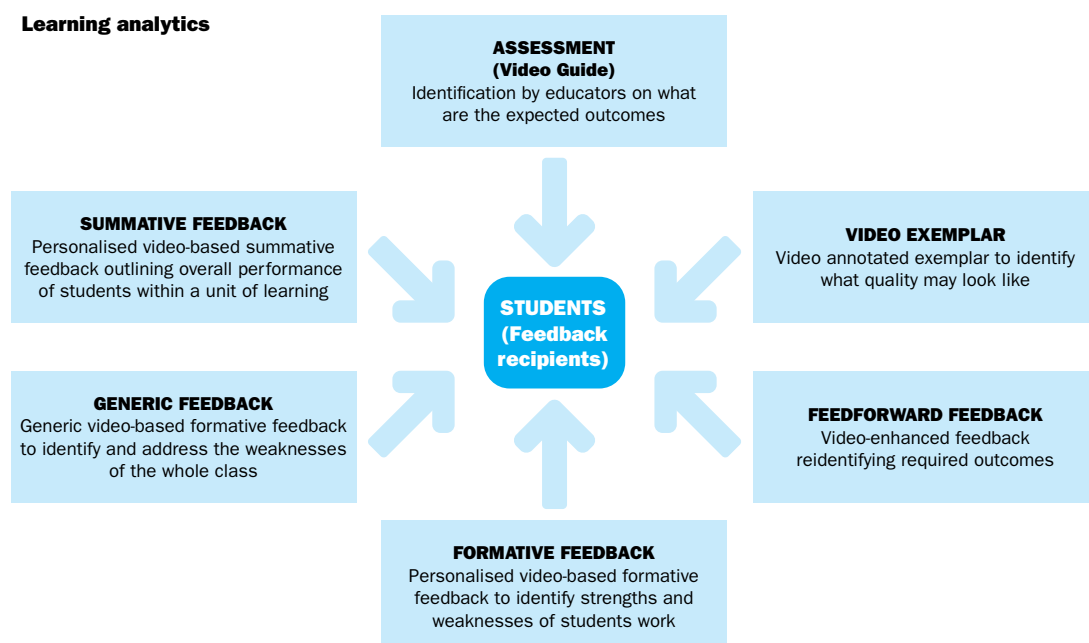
Learning analytics

ASSESSMENT
(Video Guide)
Identification by educators on what are the expected outcomes

SUMMATIVE FEEDBACK
Personalised video-based summative feedback outlining overall performance of students within a unit of learning

VIDEO EXEMPLAR
Video annotated exemplar to identify what quality may look like

STUDENTS
(Feedback recipients)

GENERIC FEEDBACK
Generic video-based formative feedback to identify and address the weaknesses of the whole class

FEEDFORWARD FEEDBACK
Video-enhanced feedback reidentifying required outcomes

FORMATIVE FEEDBACK
Personalised video-based formative feedback to identify strengths and weaknesses of students work